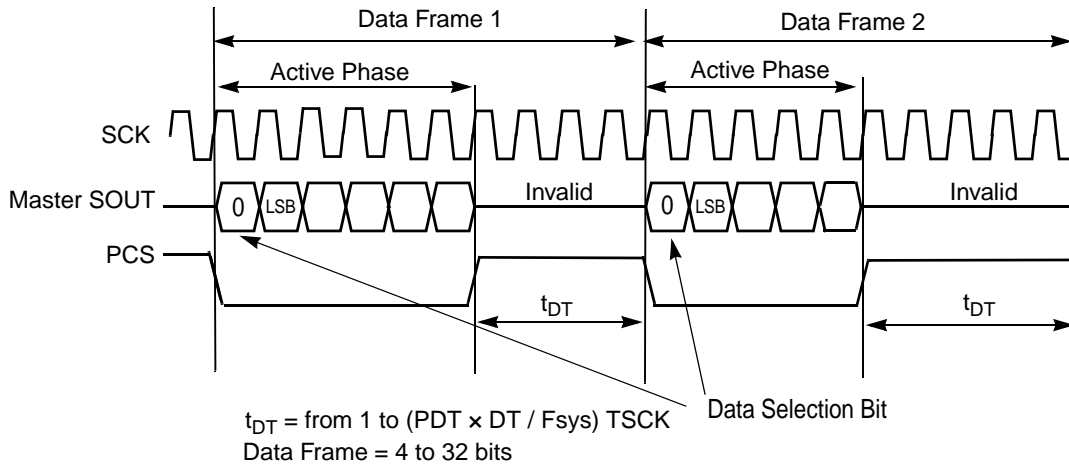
Data Frame 1

Data Frame 2

Active Phase

Active Phase

SCK

Master SOUT

0

LSB

Invalid

0

LSB

Invalid

PCS

$t_{DT}$

$t_{DT}$

$t_{DT}$ = from 1 to (PDT × DT / Fsys) TSCK
Data Frame = 4 to 32 bits

Data Selection Bit